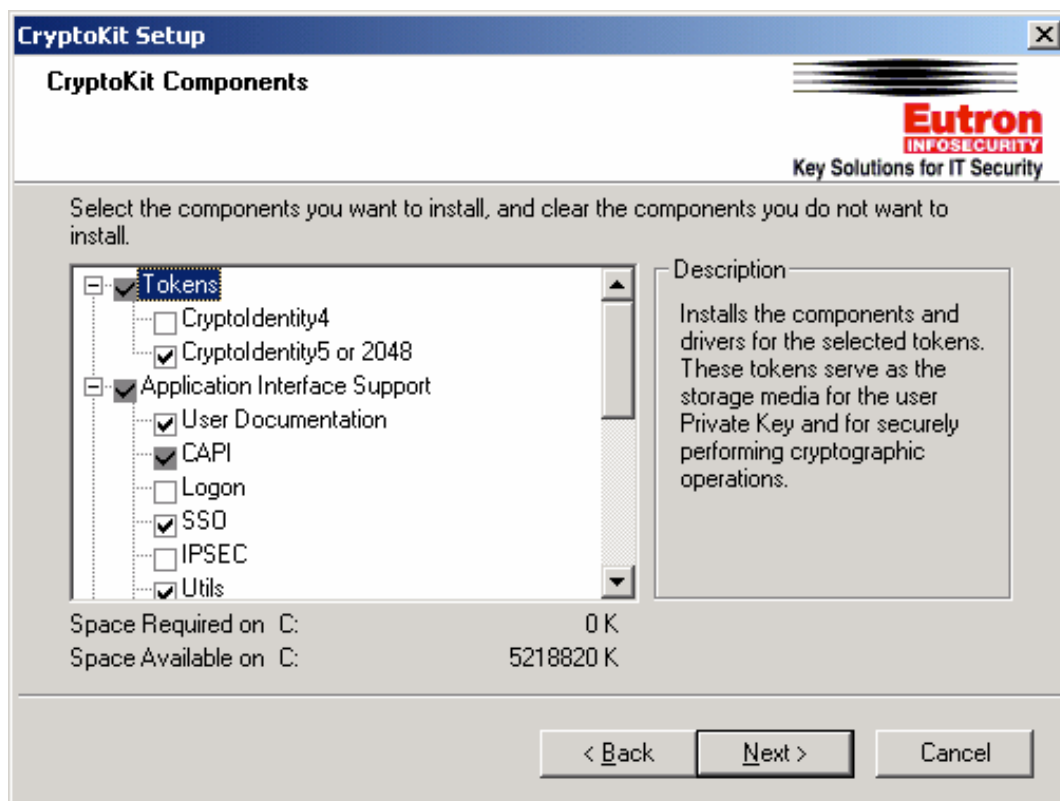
CryptoKit Setup

CryptoKit Components

Eutron
INFOSECURITY
Key Solutions for IT Security

Select the components you want to install, and clear the components you do not want to install.

Tokens
CryptoIdentity4
CryptoIdentity5 or 2048
Application Interface Support
User Documentation
CAPI
Logon
SSO
IPSEC
Utils

Description
Installs the components and drivers for the selected tokens. These tokens serve as the storage media for the user Private Key and for securely performing cryptographic operations.

Space Required on C: 0 K
Space Available on C: 5218820 K

< Back
Next >
Cancel